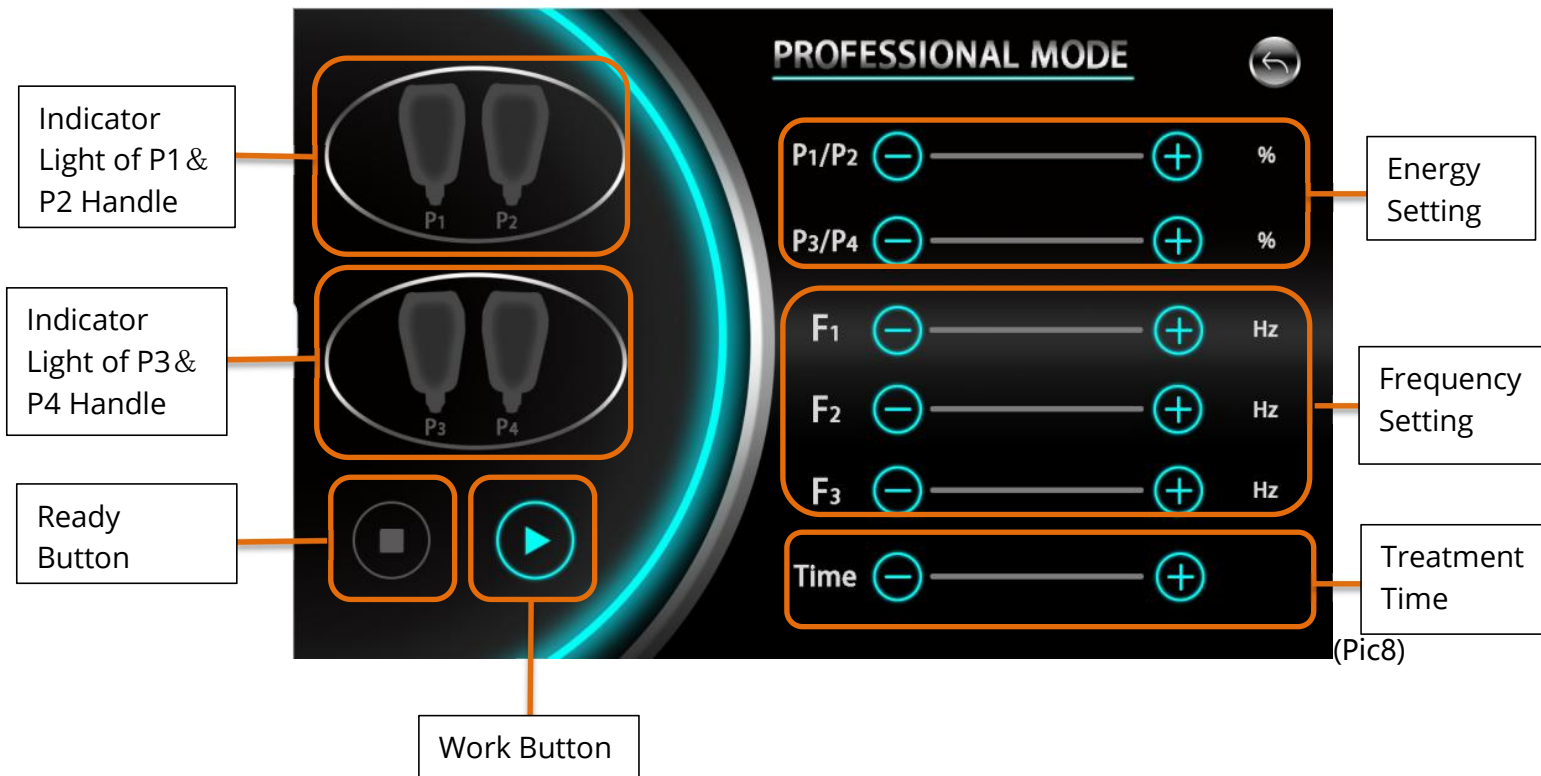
Indicator Light of P1& P2 Handle

PROFESSIONAL MODE

P1 P2

P1/P2 %

Energy Setting

P3/P4 %

Indicator Light of P3& P4 Handle

P3 P4

F1 Hz

F2 Hz

Frequency Setting

F3 Hz

Ready Button

Time

Treatment Time

(Pic8)

Work Button